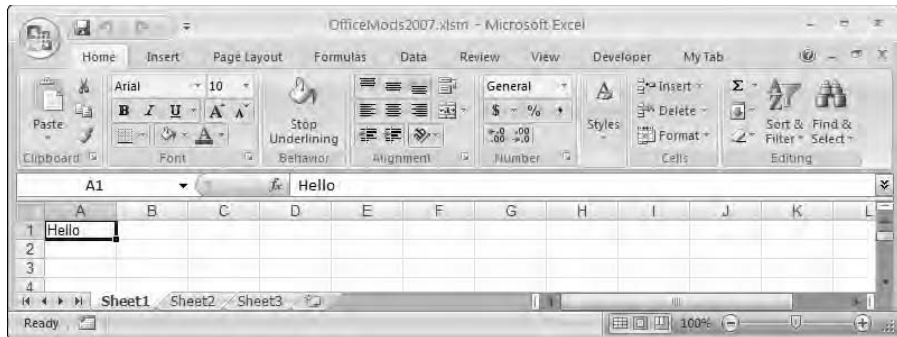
OfficeMods2007.xlsm - Microsoft Excel

Home Insert Page Layout Formulas Data Review View Developer My Tab

Paste
Clipboard

Arial 10
B I U A A
Font

Stop Underlining
Behavior

Alignment

General
$ % ,
.00 .0
Number

Styles

Insert
Delete
Format
Cells

Σ
Sort & Filter
Find & Select
Editing

A1 $f_x$ Hello

| | A | B | C | D | E | F | G | H | I | J | K | L |
|---|---|---|---|---|---|---|---|---|---|---|---|---|
| 1 | Hello | | | | | | | | | | | |
| 2 | | | | | | | | | | | | |
| 3 | | | | | | | | | | | | |
| 4 | | | | | | | | | | | | |

Sheet1 Sheet2 Sheet3

Ready 100%